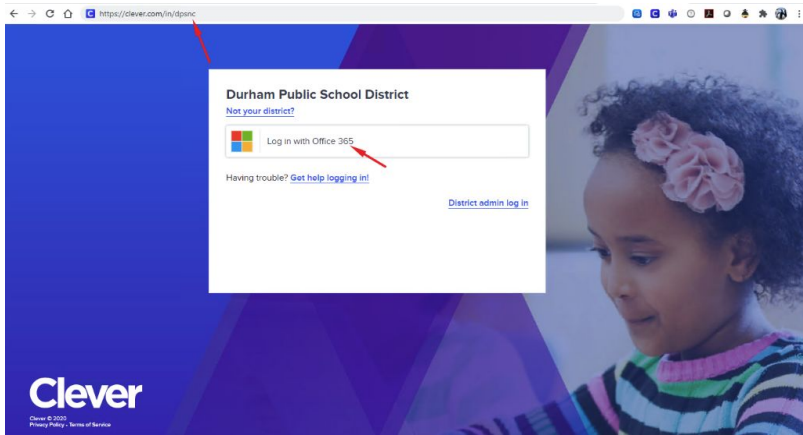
https://clever.com/in/dpsnc

Durham Public School District
Not your district?

Log in with Office 365

Having trouble? Get help logging in!

District admin log in

Clever
Clever © 2020
Privacy Policy • Terms of Service